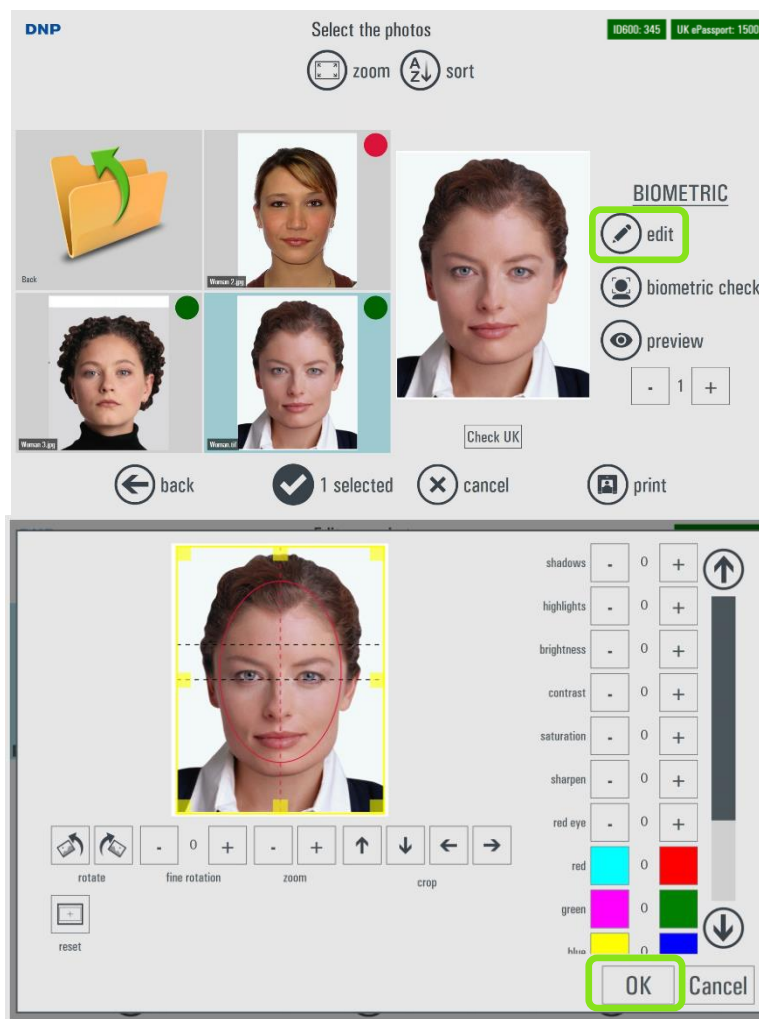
DNP

Select the photos

ID600: 345 UK ePassport: 1500

zoom sort

Back

Woman 2.jpg

Woman 3.jpg

Woman.tif

BIOMETRIC

edit

biometric check

preview

- 1 +

Check UK

back

1 selected

cancel

print

shadows - 0 +

highlights - 0 +

brightness - 0 +

contrast - 0 +

saturation - 0 +

sharpen - 0 +

red eye - 0 +

red 0

green 0

blue 0

- 0 +

rotate

fine rotation

zoom

crop

reset

OK

Cancel